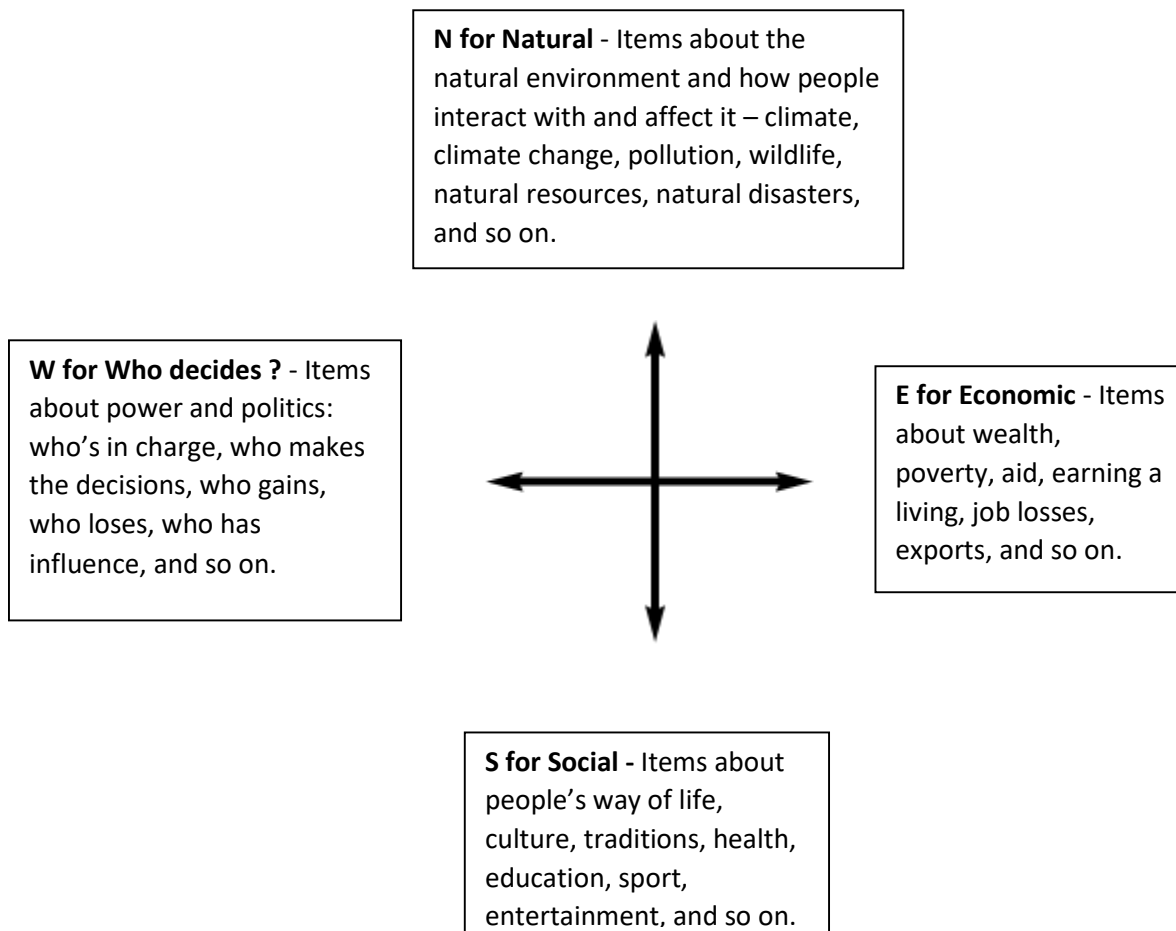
**N for Natural** - Items about the natural environment and how people interact with and affect it – climate, climate change, pollution, wildlife, natural resources, natural disasters, and so on.

**W for Who decides ?** - Items about power and politics: who's in charge, who makes the decisions, who gains, who loses, who has influence, and so on.

**E for Economic** - Items about wealth, poverty, aid, earning a living, job losses, exports, and so on.

**S for Social -** Items about people's way of life, culture, traditions, health, education, sport, entertainment, and so on.